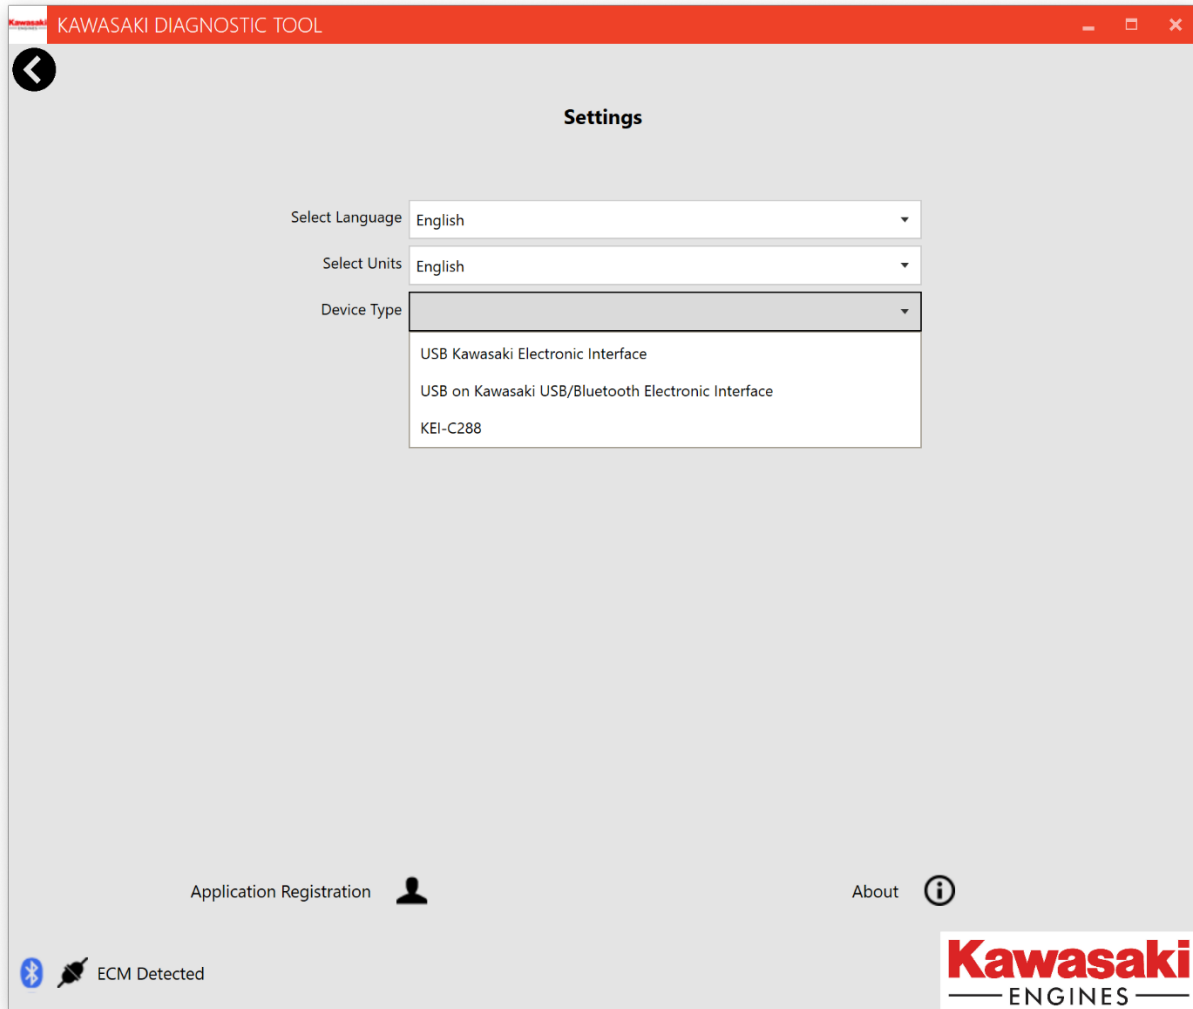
KAWASAKI DIAGNOSTIC TOOL

Settings

Select Language English

Select Units English

Device Type

USB Kawasaki Electronic Interface

USB on Kawasaki USB/Bluetooth Electronic Interface

KEI-C288

Application Registration

About

ECM Detected

Kawasaki
ENGINES